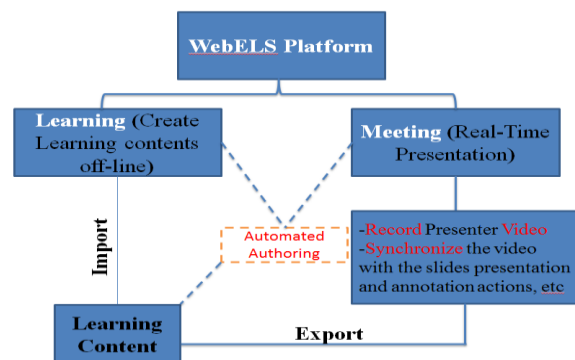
WebELS Platform

Learning (Create Learning contents off-line)

Meeting (Real-Time Presentation)

Import

Automated Authoring

-Record Presenter Video
-Synchronize the video with the slides presentation and annotation actions, etc

Learning Content

Export